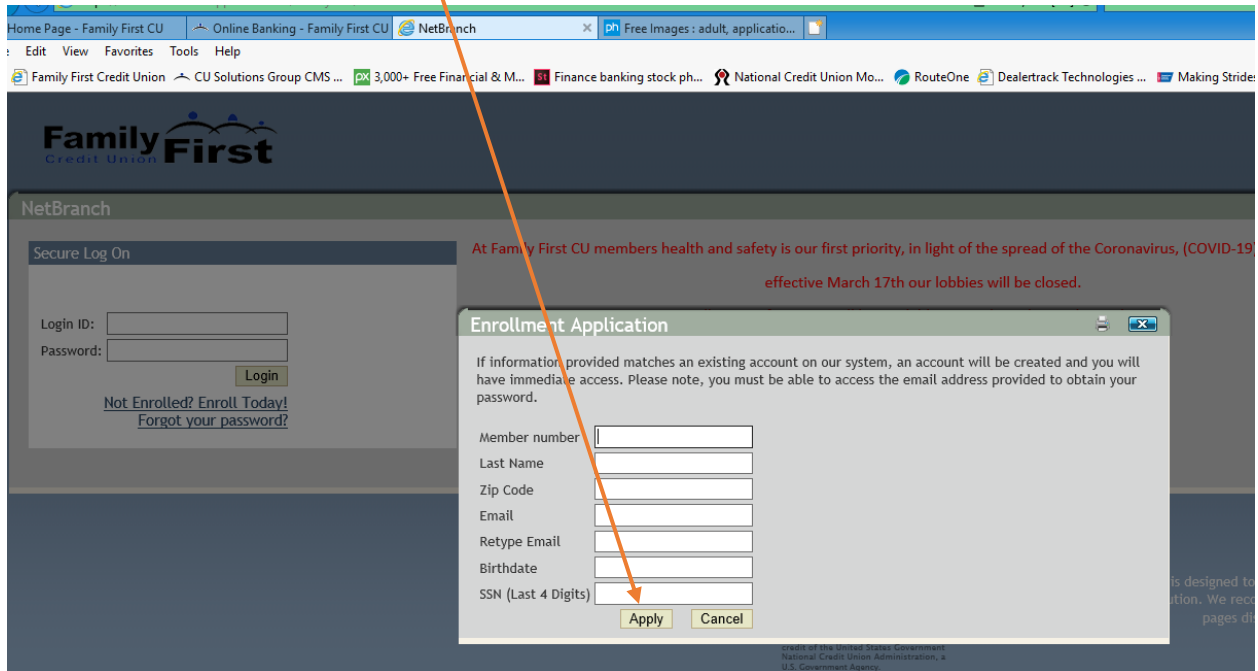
Home Page - Family First CU | Online Banking - Family First CU | NetBranch × | Free Images : adult, applicatio...

Edit View Favorites Tools Help

Family First Credit Union | CU Solutions Group CMS ... | 3,000+ Free Financial & M... | Finance banking stock ph... | National Credit Union Mo... | RouteOne | Dealertrack Technologies ... | Making Strides

Family Credit Union First

NetBranch

Secure Log On

Login ID:
Password:
Login
Not Enrolled? Enroll Today!
Forgot your password?

At Family First CU members health and safety is our first priority, in light of the spread of the Coronavirus, (COVID-19)

effective March 17th our lobbies will be closed.

Enrollment Application

If information provided matches an existing account on our system, an account will be created and you will have immediate access. Please note, you must be able to access the email address provided to obtain your password.

Member number
Last Name
Zip Code
Email
Retype Email
Birthdate
SSN (Last 4 Digits)
Apply Cancel

is designed to
ution. We reco
pages di

credit of the United States Government
National Credit Union Administration, a
U.S. Government Agency.